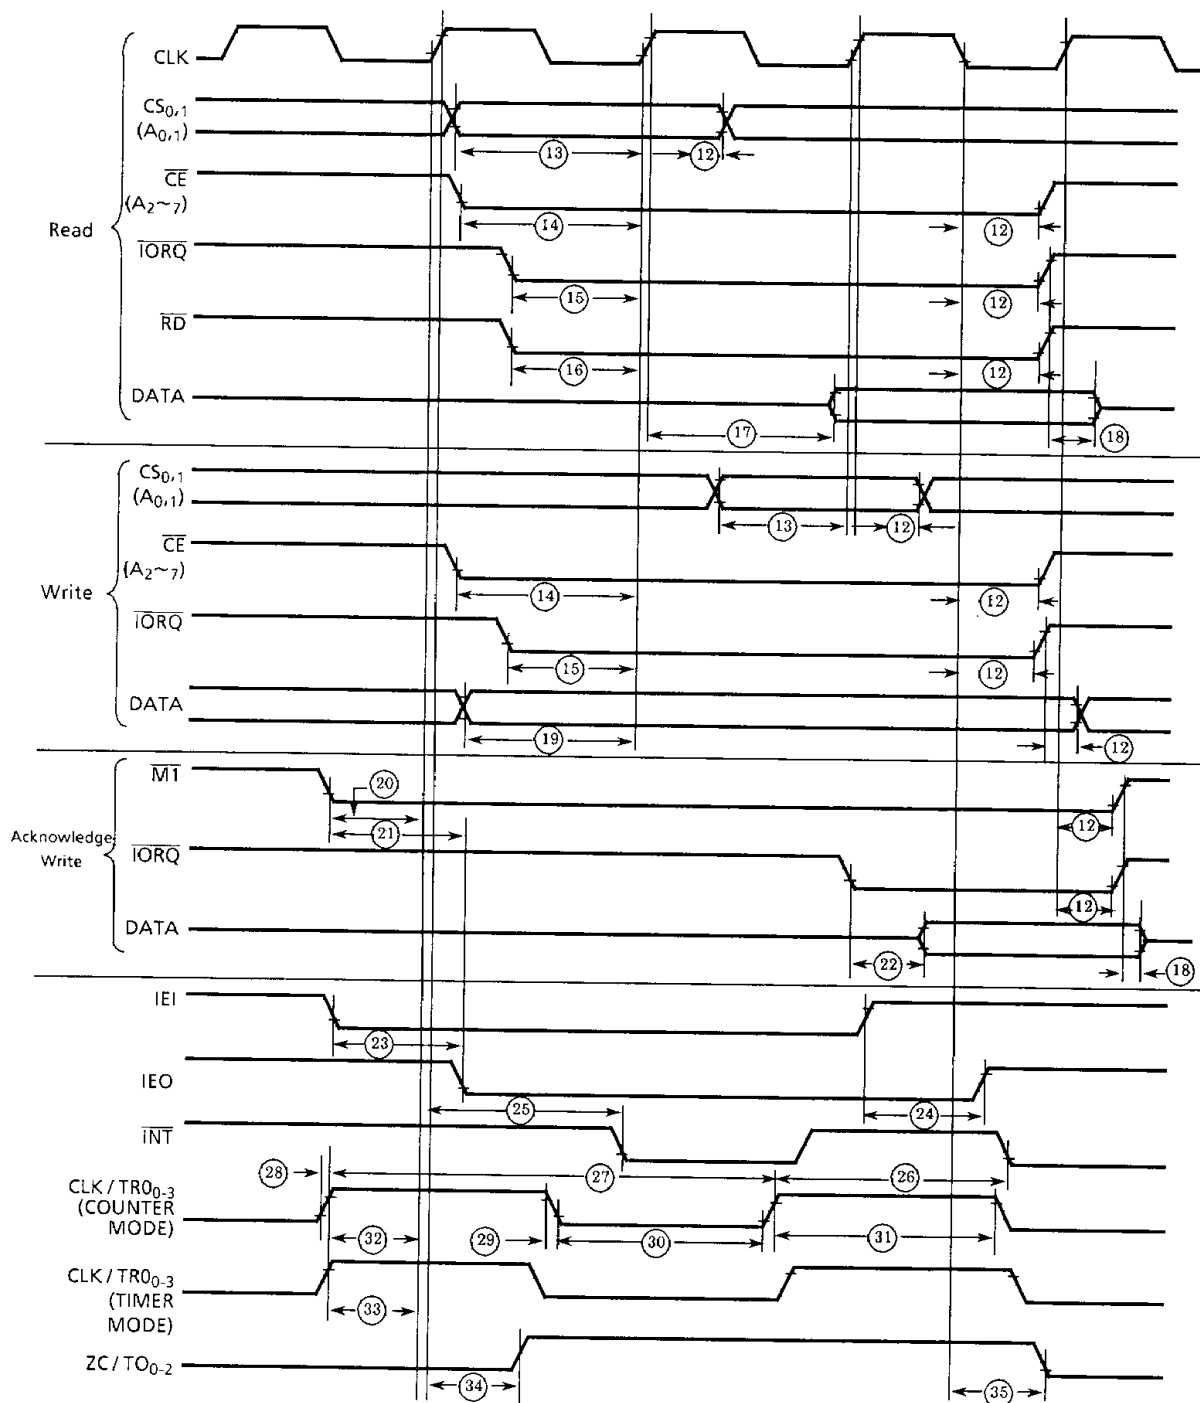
Read

CLK

$CS_{0,1}$
$(A_{0,1})$

13 12

$\overline{CE}$
$(A_{2\sim7})$

14 12

$\overline{IORQ}$

15 12

$\overline{RD}$

16 12

DATA

17 18

Write

$CS_{0,1}$
$(A_{0,1})$

13 12

$\overline{CE}$
$(A_{2\sim7})$

14 12

$\overline{IORQ}$

15 12

DATA

19 12

Acknowledge Write

$\overline{M1}$

20 21 12

$\overline{IORQ}$

12

DATA

22 18

IEI

23

IEO

25 24

$\overline{INT}$

28 27 26

CLK / $TR0_{0-3}$
(COUNTER MODE)

32 29 30 31

CLK / $TR0_{0-3}$
(TIMER MODE)

33

ZC / $TO_{0-2}$

34 35